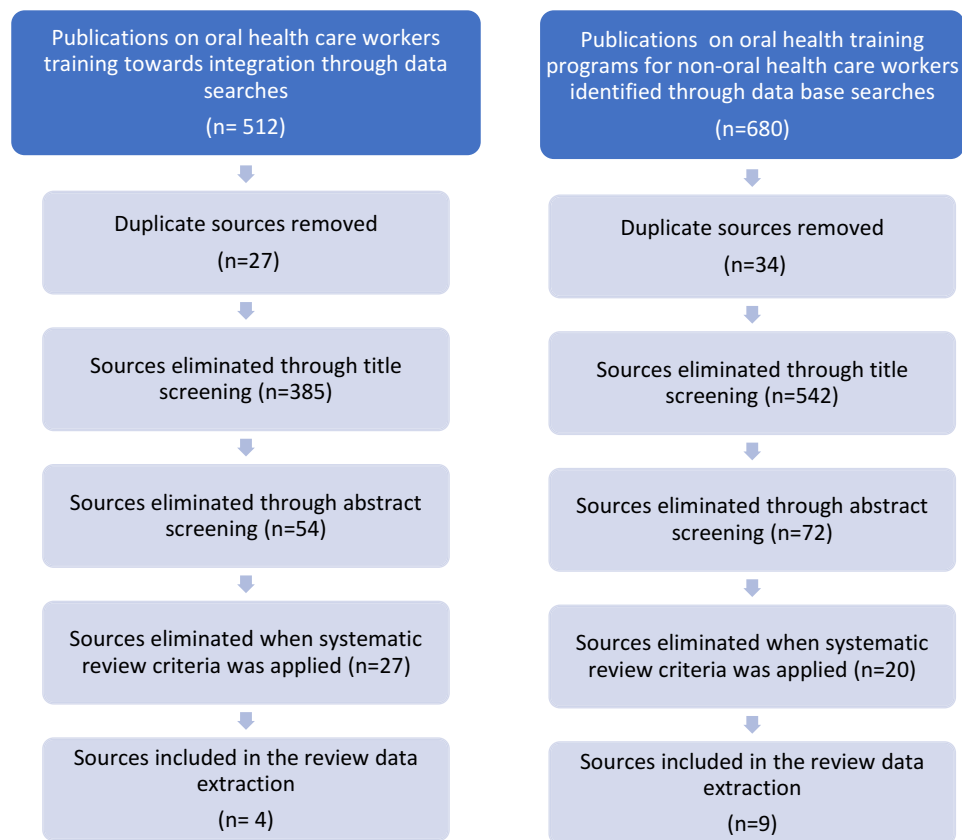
Publications on oral health care workers training towards integration through data searches

(n= 512)

Duplicate sources removed

(n=27)

Sources eliminated through title screening (n=385)

Sources eliminated through abstract screening (n=54)

Sources eliminated when systematic review criteria was applied (n=27)

Sources included in the review data extraction

(n= 4)

Publications on oral health training programs for non-oral health care workers identified through data base searches

(n=680)

Duplicate sources removed

(n=34)

Sources eliminated through title screening (n=542)

Sources eliminated through abstract screening (n=72)

Sources eliminated when systematic review criteria was applied (n=20)

Sources included in the review data extraction

(n=9)